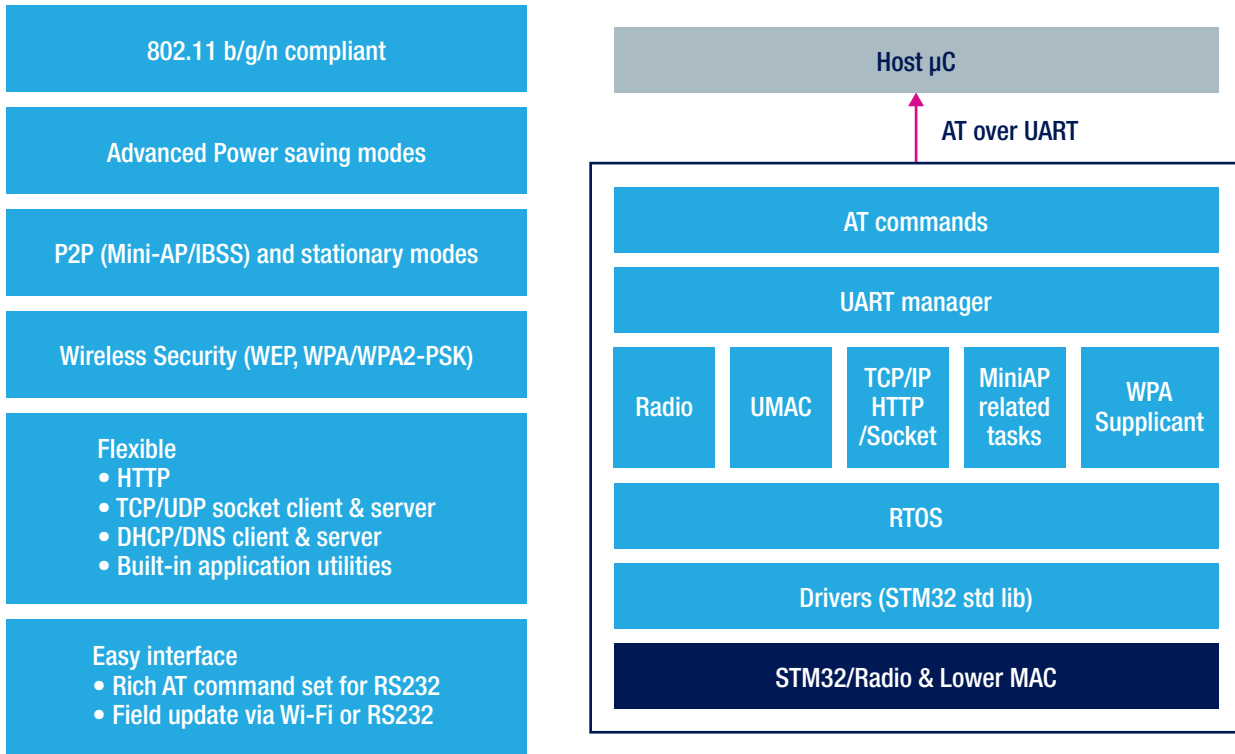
802.11 b/g/n compliant

Advanced Power saving modes

P2P (Mini-AP/IBSS) and stationary modes

Wireless Security (WEP, WPA/WPA2-PSK)

Flexible
• HTTP
• TCP/UDP socket client & server
• DHCP/DNS client & server
• Built-in application utilities

Easy interface
• Rich AT command set for RS232
• Field update via Wi-Fi or RS232

Host µC

AT over UART

AT commands

UART manager

Radio

UMAC

TCP/IP HTTP /Socket

MiniAP related tasks

WPA Supplicant

RTOS

Drivers (STM32 std lib)

STM32/Radio & Lower MAC